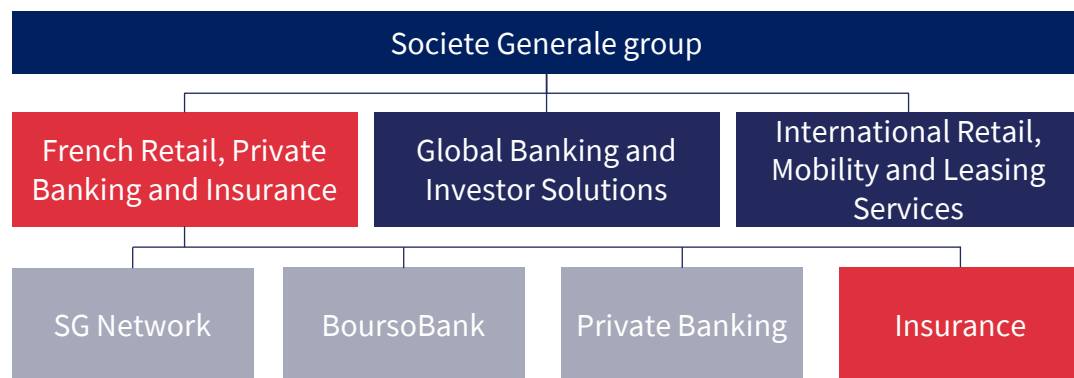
Societe Generale group

French Retail, Private Banking and Insurance

Global Banking and Investor Solutions

International Retail, Mobility and Leasing Services

SG Network

BoursoBank

Private Banking

Insurance